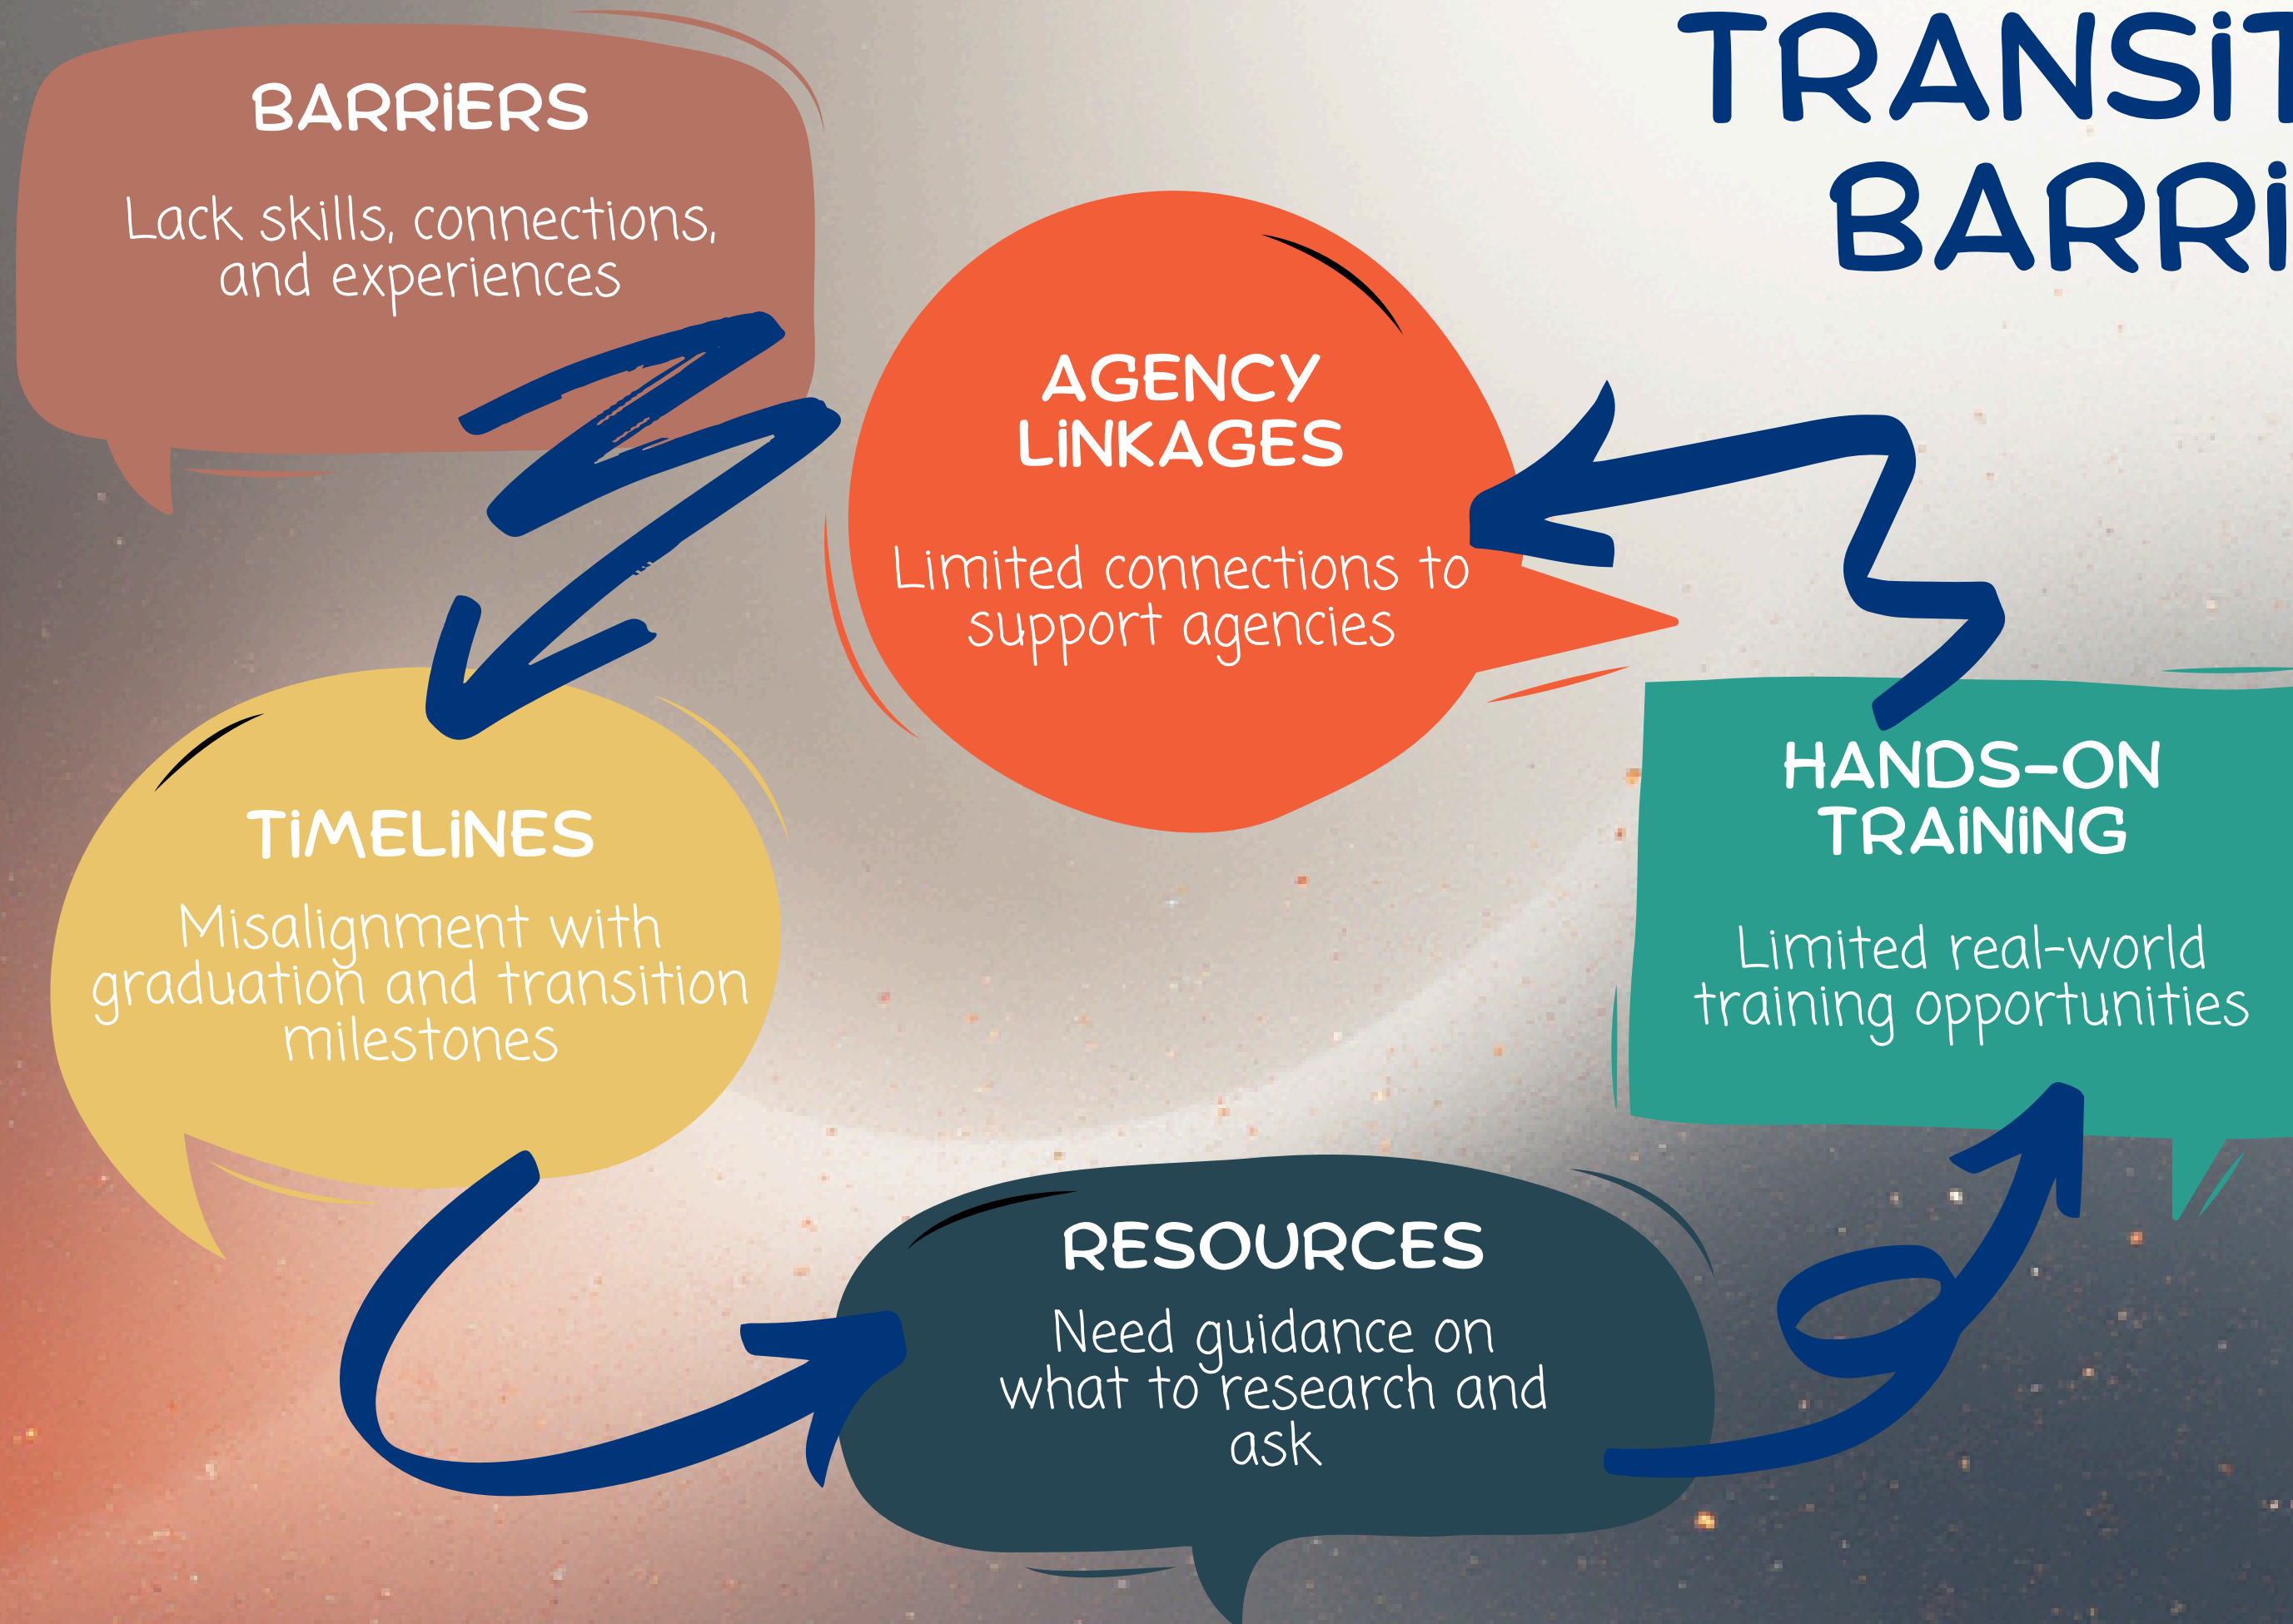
TRANSIT
BARRI

BARRIERS

Lack skills, connections, and experiences

AGENCY LINKAGES

Limited connections to support agencies

TIMELINES

Misalignment with graduation and transition milestones

HANDS-ON TRAINING

Limited real-world training opportunities

RESOURCES

Need guidance on what to research and ask